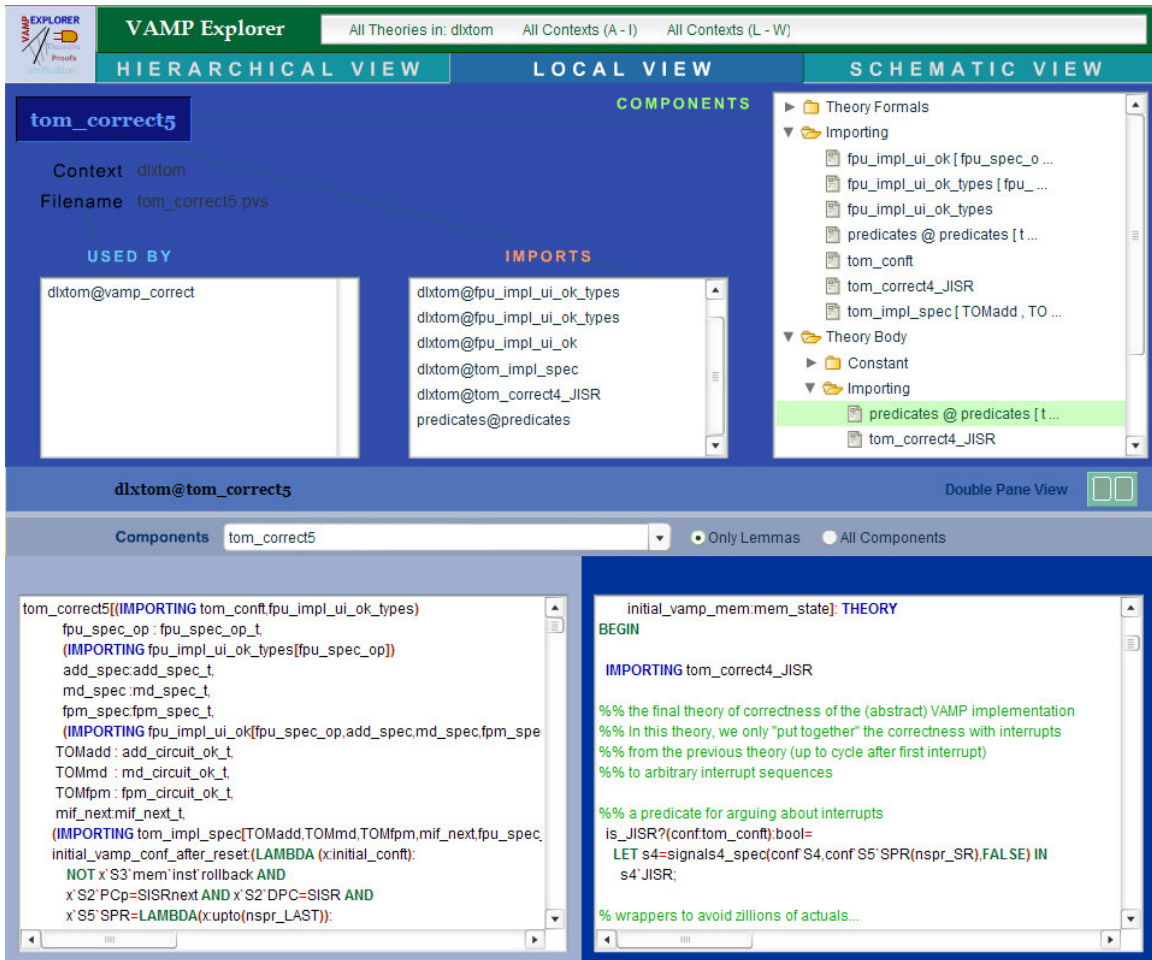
VAMP EXPLORER
Theorems
Proofs
Verification

VAMP Explorer

All Theories in: dlxtom All Contexts (A - I) All Contexts (L - W)

HIERARCHICAL VIEW LOCAL VIEW SCHEMATIC VIEW

tom_correct5

COMPONENTS

Context dlxtom
Filename tom_correct5.pvs

USED BY

dlxtom@vamp_correct

IMPORTS

dlxtom@fpu_impl_ui_ok_types
dlxtom@fpu_impl_ui_ok_types
dlxtom@fpu_impl_ui_ok
dlxtom@tom_impl_spec
dlxtom@tom_correct4_JISR
predicates@predicates

Theory Formals
Importing
fpu_impl_ui_ok [ fpu_spec_o ...
fpu_impl_ui_ok_types [ fpu_ ...
fpu_impl_ui_ok_types
predicates @ predicates [ t ...
tom_conft
tom_correct4_JISR
tom_impl_spec [ TOMadd , TO ...
Theory Body
Constant
Importing
predicates @ predicates [ t ...
tom_correct4_JISR

dlxtom@tom_correct5

Double Pane View

Components tom_correct5 Only Lemmas All Components

tom_correct5[(IMPORTING tom_conft,fpu_impl_ui_ok_types)
fpu_spec_op : fpu_spec_op_t,
(IMPORTING fpu_impl_ui_ok_types[fpu_spec_op])
add_spec:add_spec_t,
md_spec :md_spec_t,
fpm_spec:fpm_spec_t,
(IMPORTING fpu_impl_ui_ok[fpu_spec_op,add_spec,md_spec,fpm_spe
TOMadd : add_circuit_ok_t,
TOMmd : md_circuit_ok_t,
TOMfpm : fpm_circuit_ok_t,
mif_next:mif_next_t,
(IMPORTING tom_impl_spec[TOMadd,TOMmd,TOMfpm,mif_next,fpu_spec_
initial_vamp_conf_after_reset:(LAMBDA (x:initial_conft):
NOT x`S3`mem`inst`rollback AND
x`S2`PCp=SISRnext AND x`S2`DPC=SISR AND
x`S5`SPR=LAMBDA(x:upto(nspr_LAST)):

initial_vamp_mem:mem_state]: THEORY
BEGIN

IMPORTING tom_correct4_JISR

%% the final theory of correctness of the (abstract) VAMP implementation
%% In this theory, we only "put together" the correctness with interrupts
%% from the previous theory (up to cycle after first interrupt)
%% to arbitrary interrupt sequences

%% a predicate for arguing about interrupts
is_JISR?(conf:tom_conft):bool=
LET s4=signals4_spec(conf`S4,conf`S5`SPR(nspr_SR),FALSE) IN
s4`JISR;

% wrappers to avoid zillions of actuals...